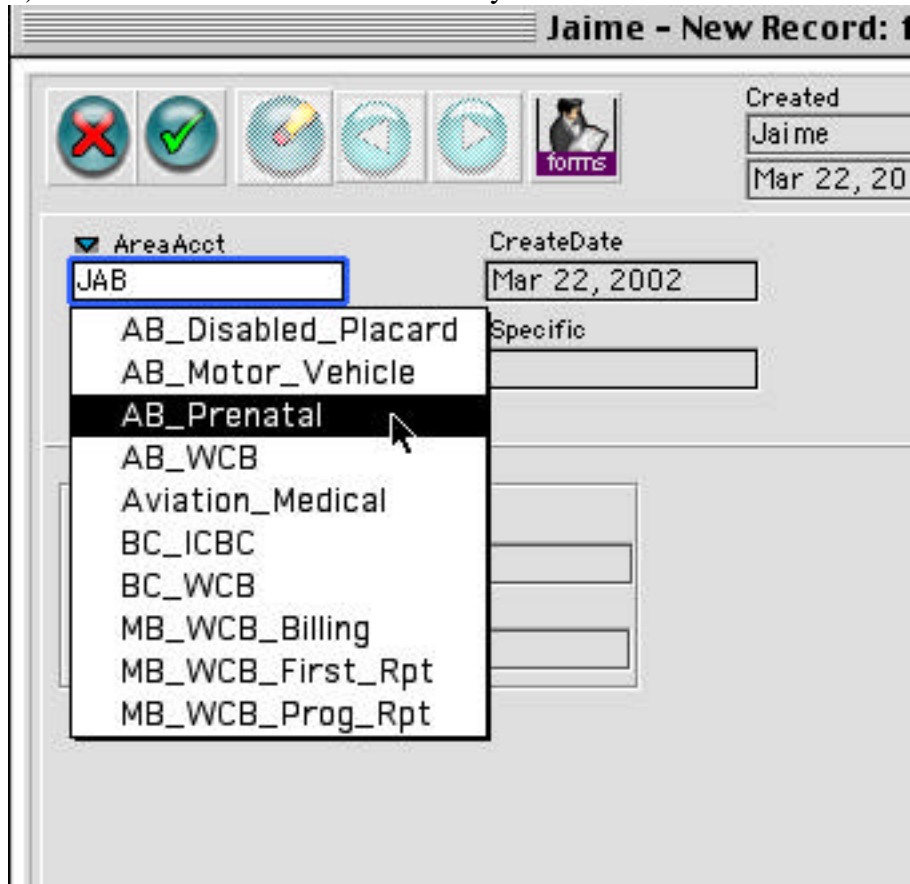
Jaime - New Record: 1

forms

Created
Jaime
Mar 22, 20

AreaAcct
JAB

CreateDate
Mar 22, 2002

Specific

AB_Disabled_Placard
AB_Motor_Vehicle
AB_Prenatal
AB_WCB
Aviation_Medical
BC_ICBC
BC_WCB
MB_WCB_Billing
MB_WCB_First_Rpt
MB_WCB_Prog_Rpt